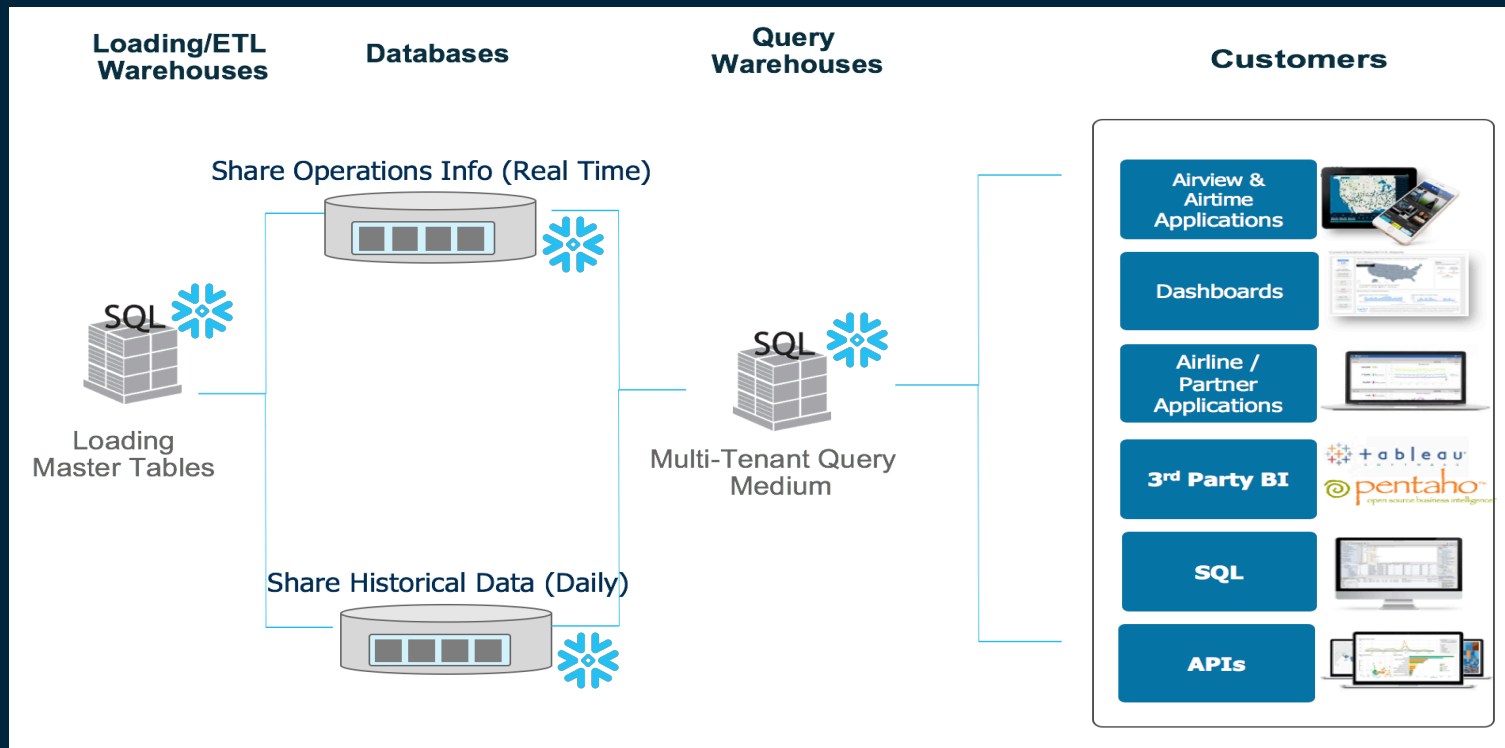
Loading/ETL Warehouses

Databases

Query Warehouses

Customers

Share Operations Info (Real Time)

SQL

Loading Master Tables

SQL

Multi-Tenant Query Medium

Share Historical Data (Daily)

Airview & Airtime Applications

Dashboards

Airline / Partner Applications

3rd Party BI

tableau

pentaho
open source business intelligence

SQL

APIs